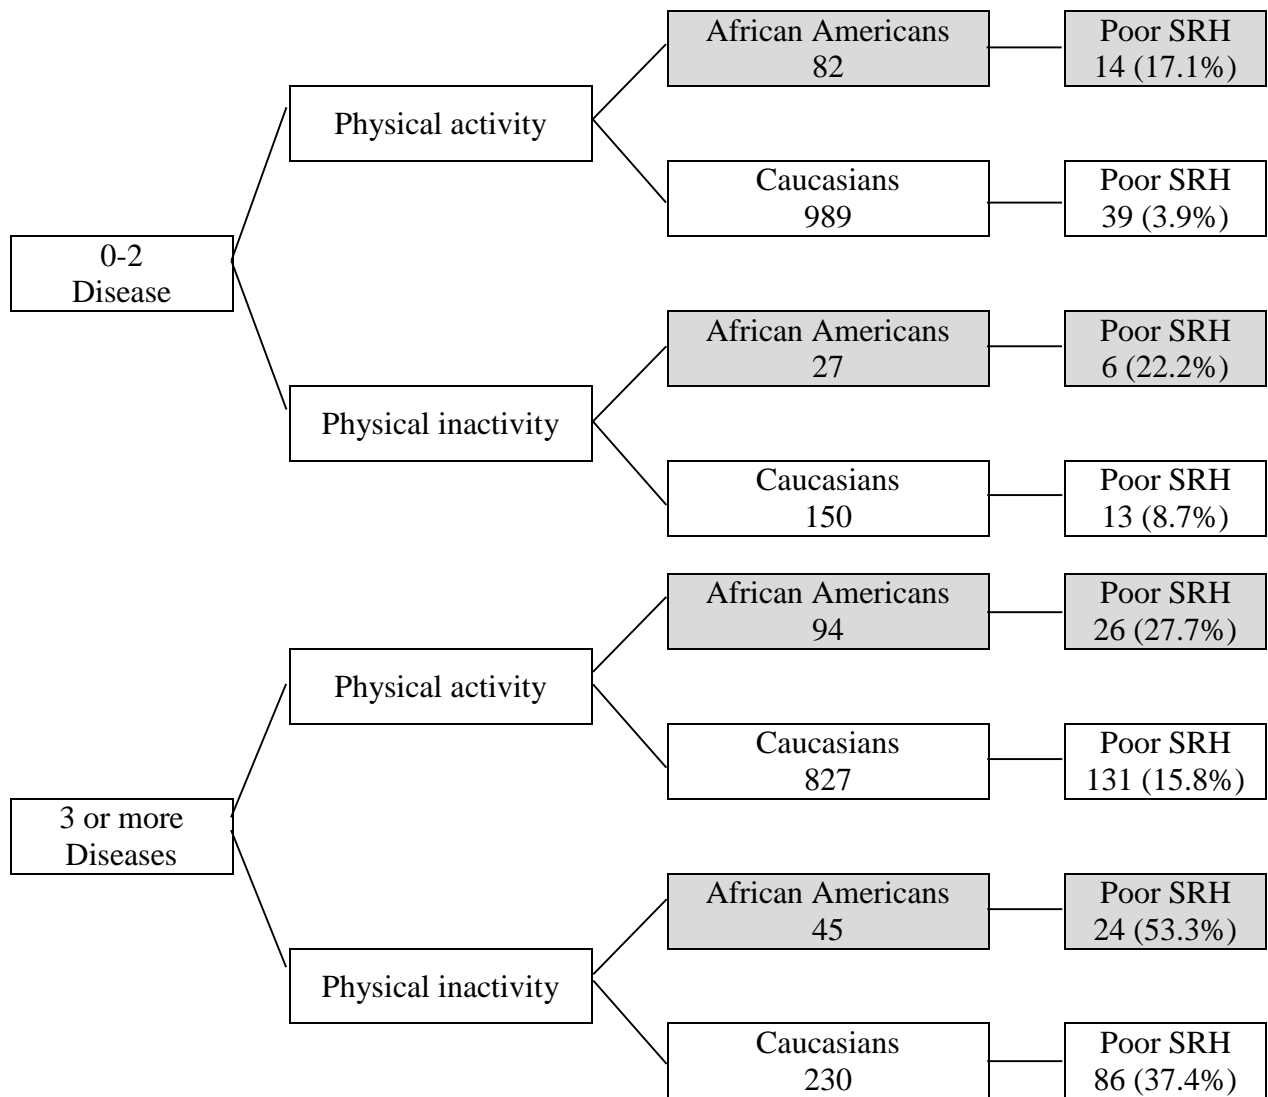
0-2
Disease

Physical activity

African Americans
82

Poor SRH
14 (17.1%)

Caucasians
989

Poor SRH
39 (3.9%)

Physical inactivity

African Americans
27

Poor SRH
6 (22.2%)

Caucasians
150

Poor SRH
13 (8.7%)

3 or more
Diseases

Physical activity

African Americans
94

Poor SRH
26 (27.7%)

Caucasians
827

Poor SRH
131 (15.8%)

Physical inactivity

African Americans
45

Poor SRH
24 (53.3%)

Caucasians
230

Poor SRH
86 (37.4%)